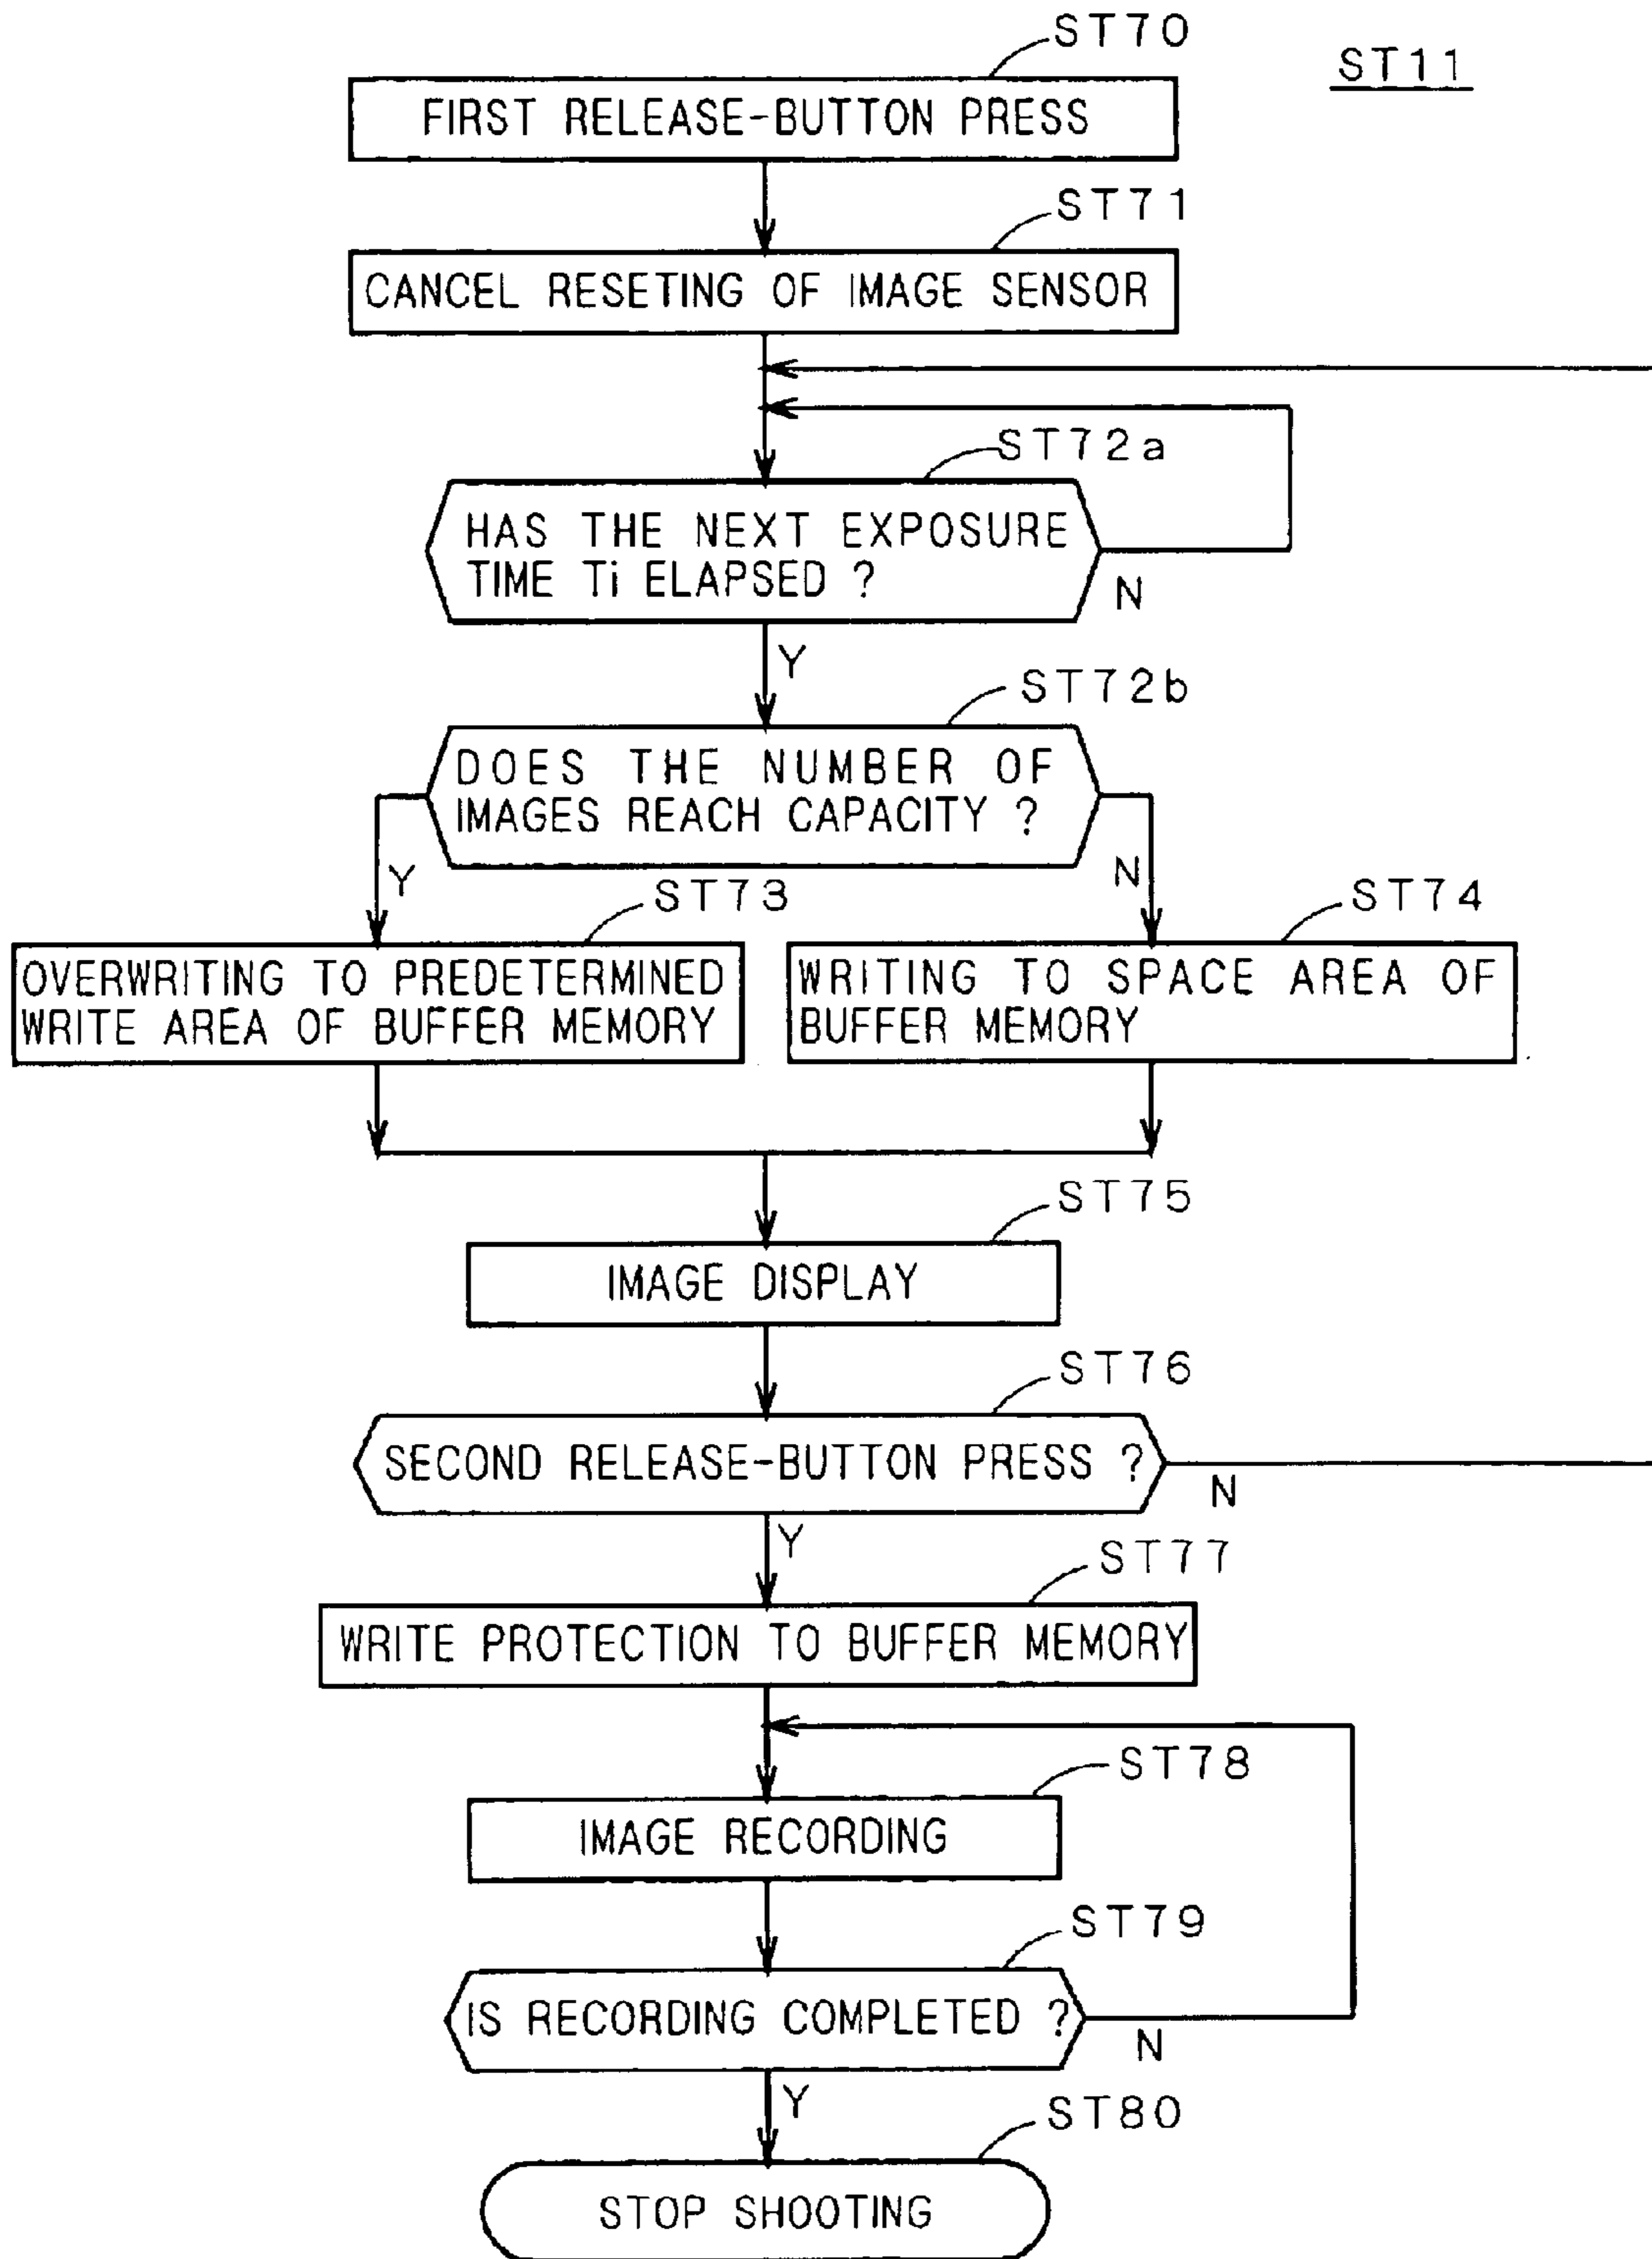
ST11

ST70
FIRST RELEASE-BUTTON PRESS

ST71
CANCEL RESETING OF IMAGE SENSOR

ST72a
HAS THE NEXT EXPOSURE TIME Ti ELAPSED ?
N
Y

ST72b
DOES THE NUMBER OF IMAGES REACH CAPACITY ?
Y
N

ST73
OVERWRITING TO PREDETERMINED WRITE AREA OF BUFFER MEMORY

ST74
WRITING TO SPACE AREA OF BUFFER MEMORY

ST75
IMAGE DISPLAY

ST76
SECOND RELEASE-BUTTON PRESS ?
N
Y

ST77
WRITE PROTECTION TO BUFFER MEMORY

ST78
IMAGE RECORDING

ST79
IS RECORDING COMPLETED ?
N
Y

ST80
STOP SHOOTING